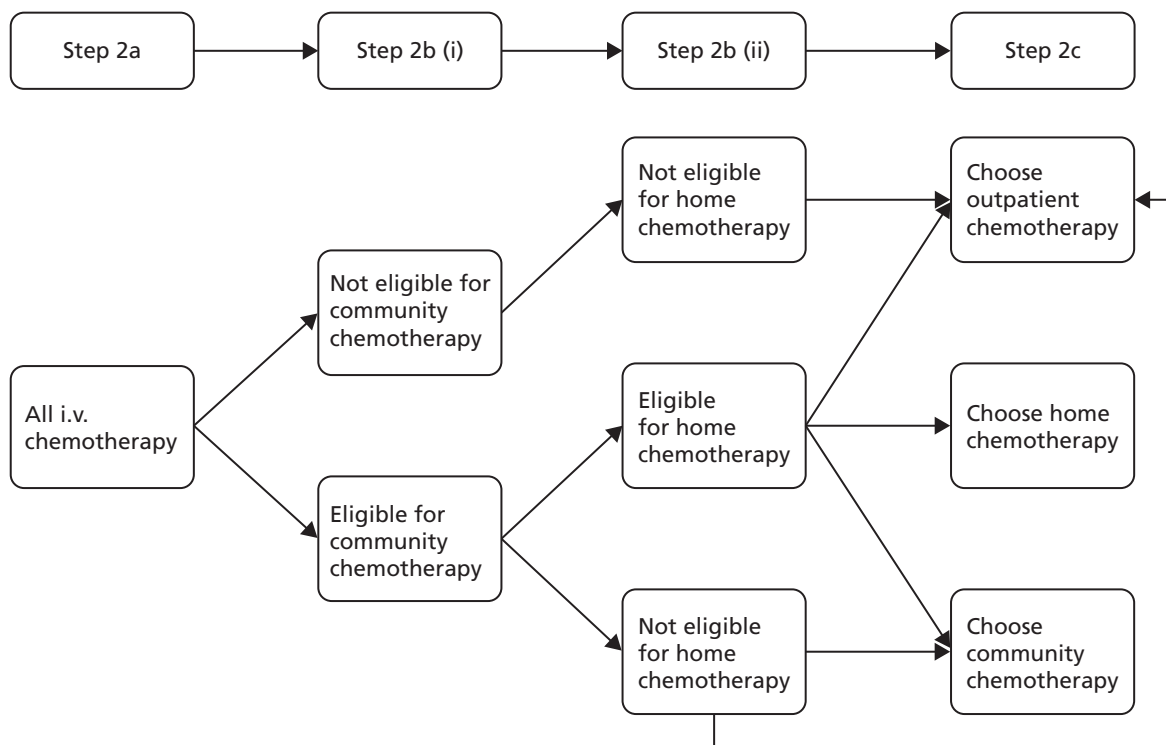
Step 2a

Step 2b (i)

Step 2b (ii)

Step 2c

All i.v. chemotherapy

Not eligible for community chemotherapy

Eligible for community chemotherapy

Not eligible for home chemotherapy

Eligible for home chemotherapy

Not eligible for home chemotherapy

Choose outpatient chemotherapy

Choose home chemotherapy

Choose community chemotherapy